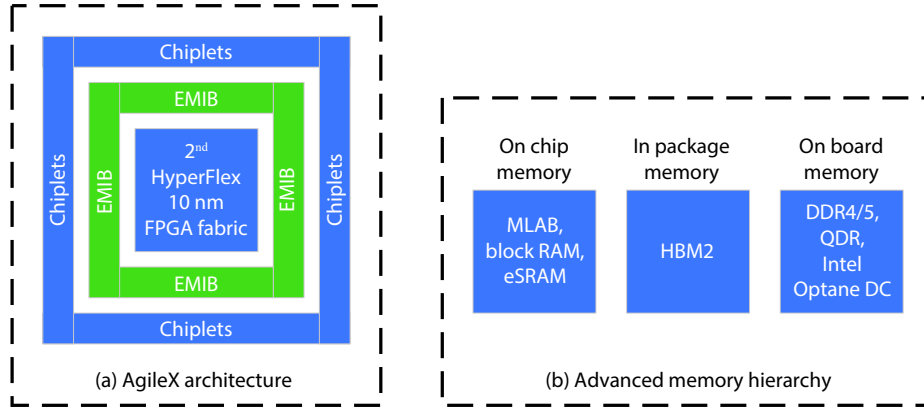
Chiplets

Chiplets

Chiplets

Chiplets

EMIB

EMIB

EMIB

EMIB

2$^{nd}$ HyperFlex 10 nm FPGA fabric

(a) AgileX architecture

On chip memory

In package memory

On board memory

MLAB, block RAM, eSRAM

HBM2

DDR4/5, QDR, Intel Optane DC

(b) Advanced memory hierarchy